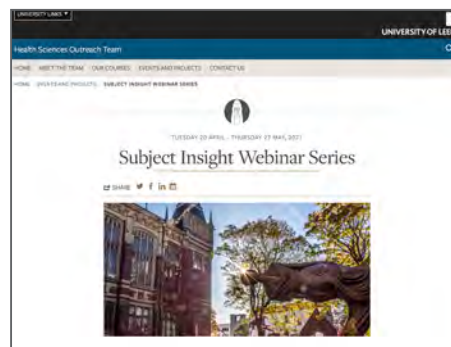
UNIVERSITY LINKS ▼

UNIVERSITY OF LEE

Health Sciences Outreach Team

HOME ABOUT THE TEAM OUR COURSES EVENTS AND PROJECTS CONTACT US

HOME EVENTS AND PROJECTS SUBJECT INSIGHT WEBINAR SERIES

TUESDAY 20 APRIL - THURSDAY 27 MAY, 2021

Subject Insight Webinar Series

SHARE